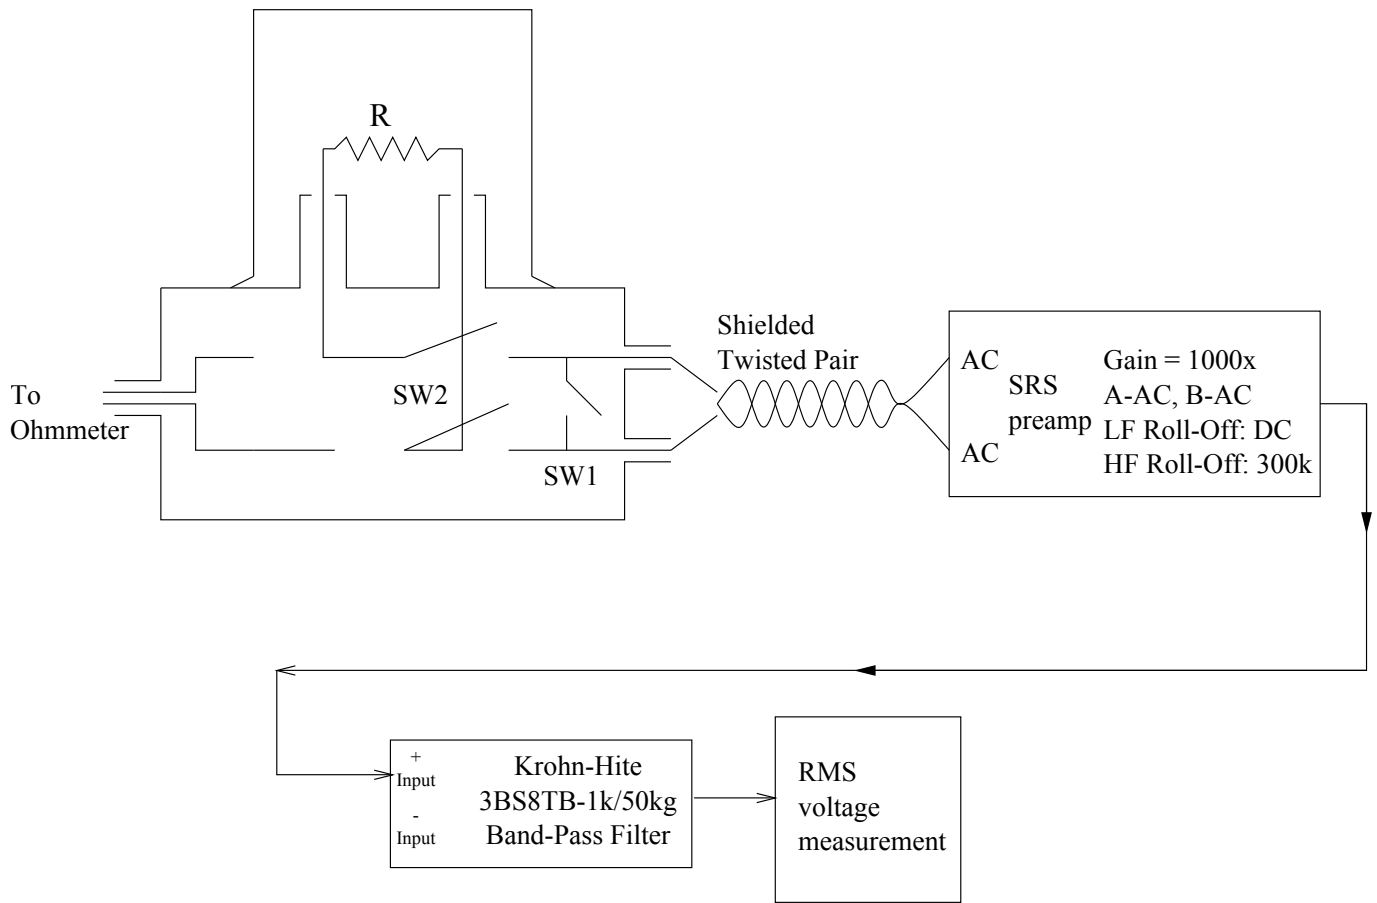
R

To Ohmmeter

SW2

SW1

Shielded Twisted Pair

AC

AC

SRS preamp

Gain = 1000x
A-AC, B-AC
LF Roll-Off: DC
HF Roll-Off: 300k

+
Input
-
Input

Krohn-Hite
3BS8TB-1k/50kg
Band-Pass Filter

RMS voltage measurement